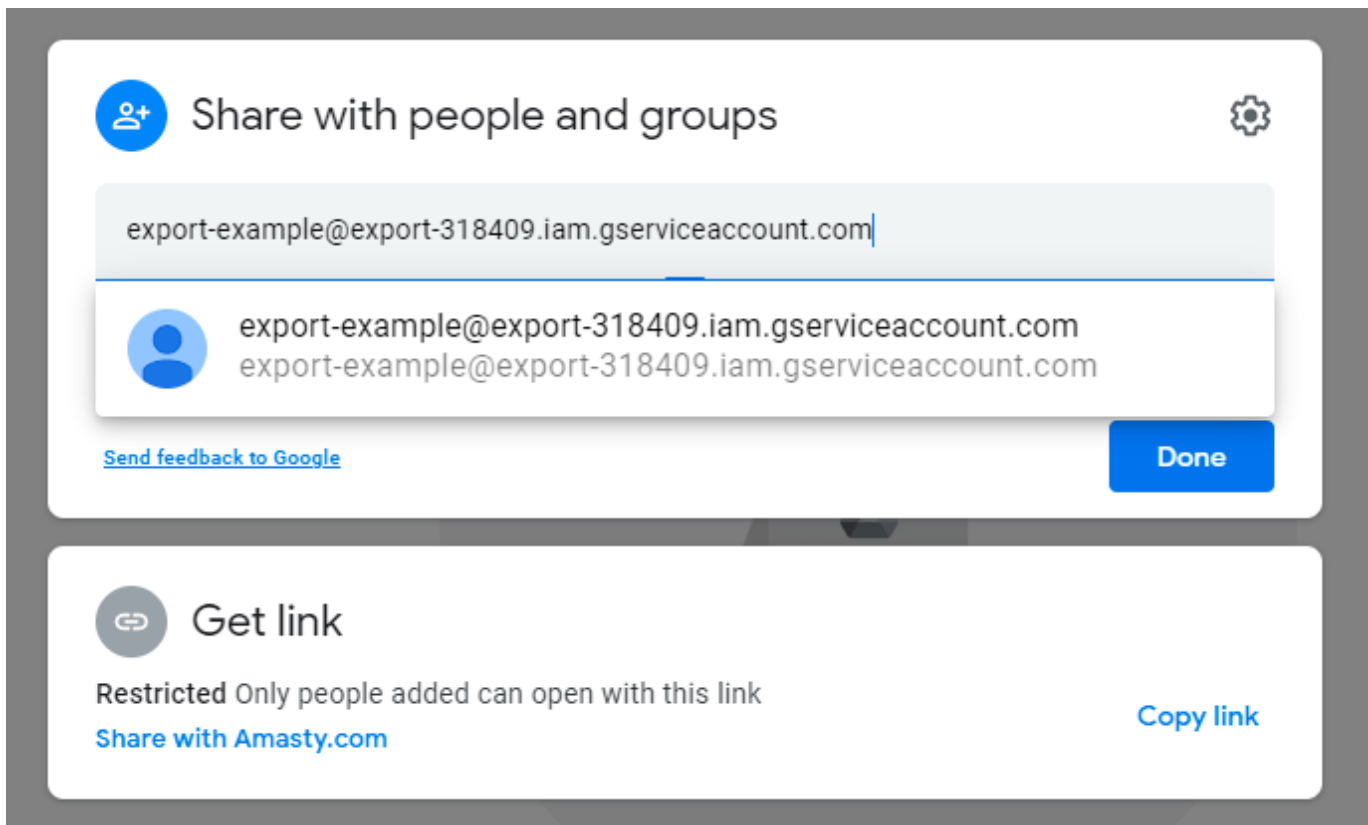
Share with people and groups

export-example@export-318409.iam.gserviceaccount.com

export-example@export-318409.iam.gserviceaccount.com
export-example@export-318409.iam.gserviceaccount.com

Send feedback to Google

Done

Get link

Restricted Only people added can open with this link
Share with Amasty.com

Copy link